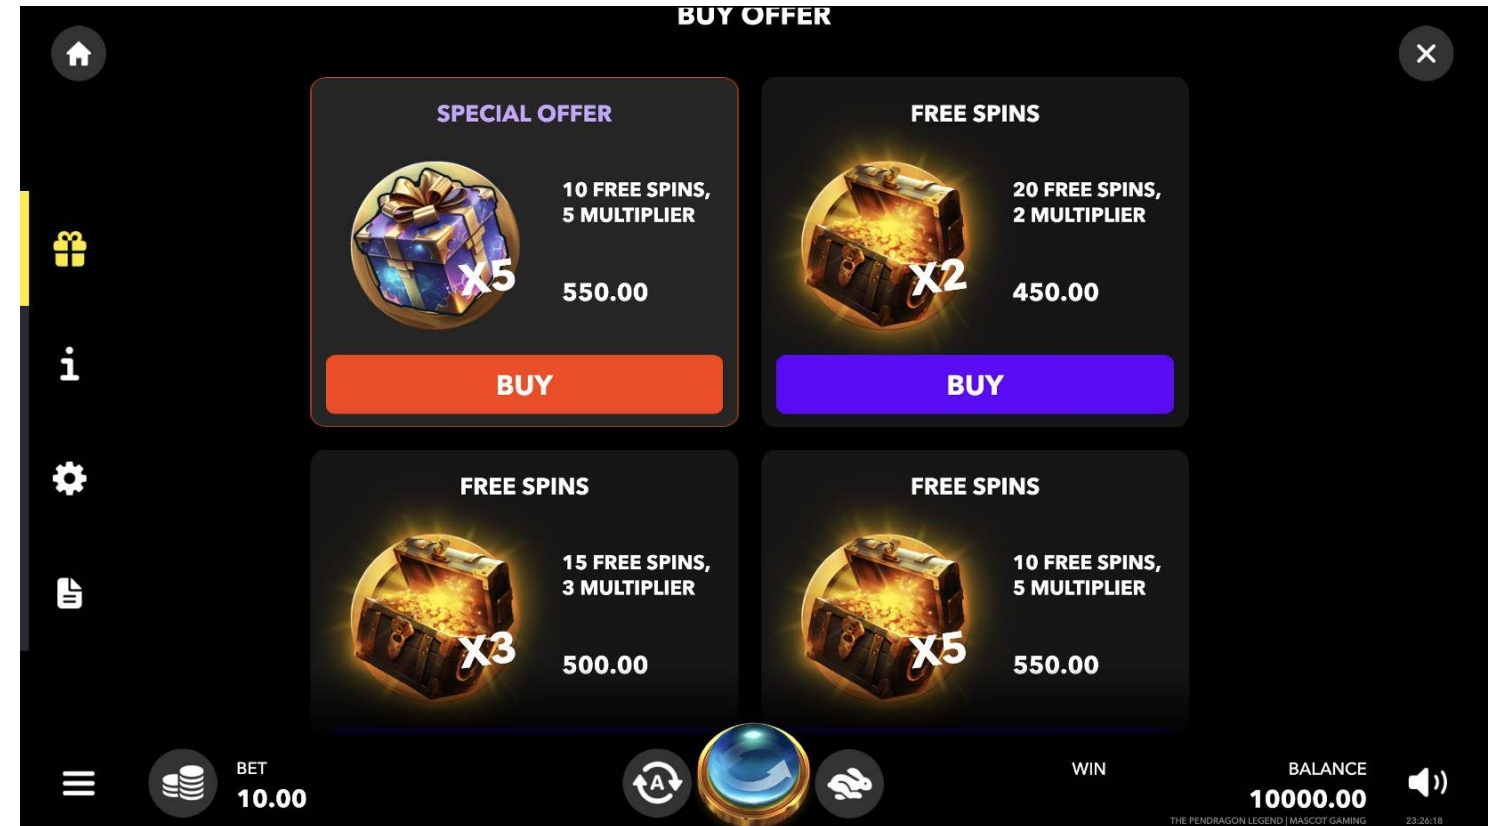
BUY OFFER

SPECIAL OFFER

X5

10 FREE SPINS, 5 MULTIPLIER

550.00

BUY

FREE SPINS

X2

20 FREE SPINS, 2 MULTIPLIER

450.00

BUY

FREE SPINS

X3

15 FREE SPINS, 3 MULTIPLIER

500.00

FREE SPINS

X5

10 FREE SPINS, 5 MULTIPLIER

550.00

BET
10.00

A

WIN

BALANCE
10000.00

THE PENDRAGON LEGEND | MASCOT GAMING

23:26:18